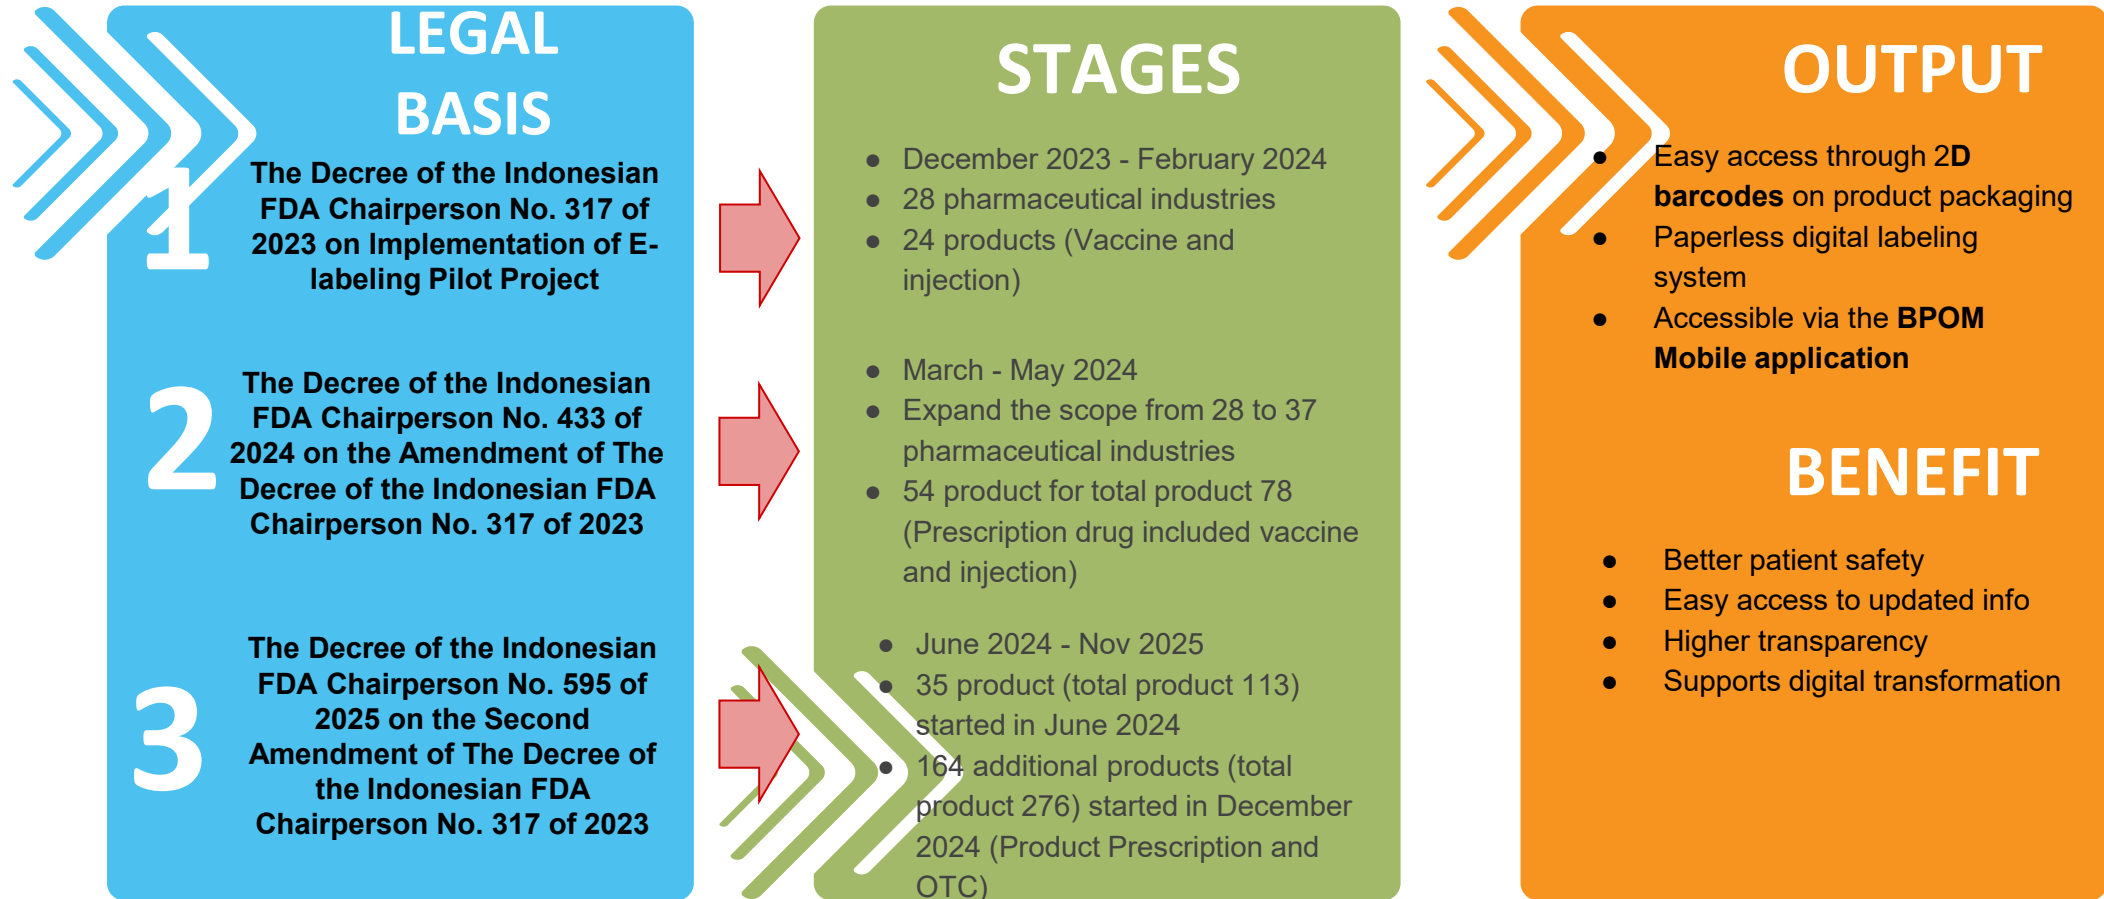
LEGAL BASIS

1 The Decree of the Indonesian FDA Chairperson No. 317 of 2023 on Implementation of E-labeling Pilot Project

2 The Decree of the Indonesian FDA Chairperson No. 433 of 2024 on the Amendment of The Decree of the Indonesian FDA Chairperson No. 317 of 2023

3 The Decree of the Indonesian FDA Chairperson No. 595 of 2025 on the Second Amendment of The Decree of the Indonesian FDA Chairperson No. 317 of 2023

STAGES

- December 2023 - February 2024
- 28 pharmaceutical industries
- 24 products (Vaccine and injection)

- March - May 2024
- Expand the scope from 28 to 37 pharmaceutical industries
- 54 product for total product 78 (Prescription drug included vaccine and injection)

- June 2024 - Nov 2025
- 35 product (total product 113) started in June 2024
- 164 additional products (total product 276) started in December 2024 (Product Prescription and OTC)

OUTPUT

- Easy access through 2D barcodes on product packaging
- Paperless digital labeling system
- Accessible via the BPOM Mobile application

BENEFIT

- Better patient safety
- Easy access to updated info
- Higher transparency
- Supports digital transformation